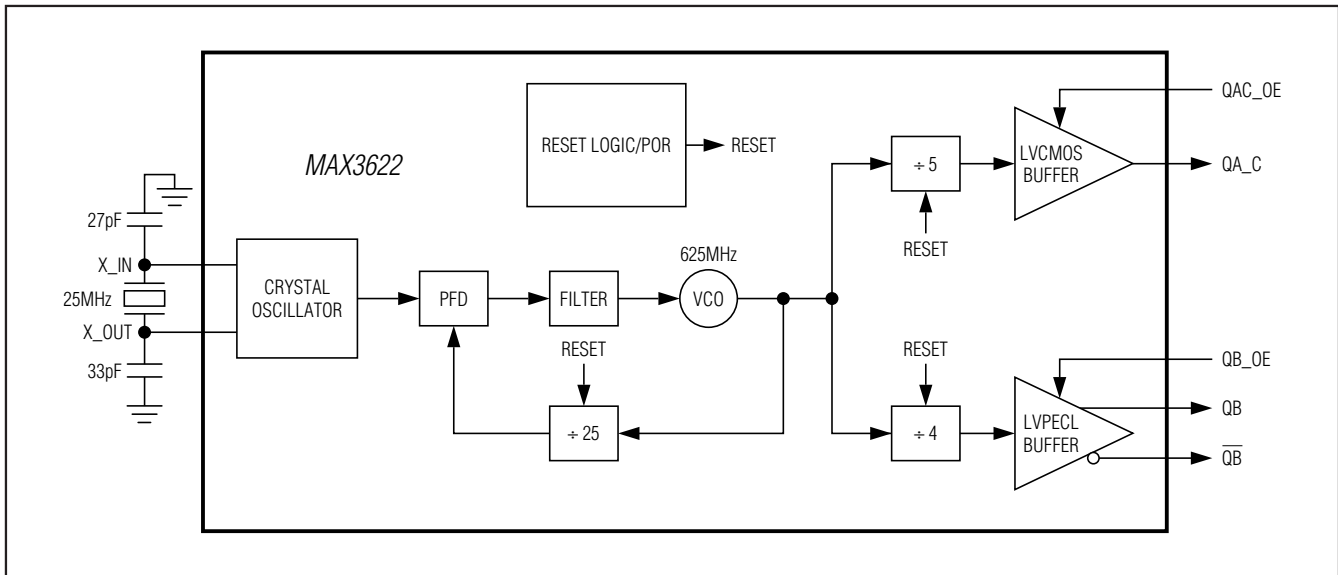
MAX3622

RESET LOGIC/POR

RESET

QAC_OE

÷ 5

LVCMOS BUFFER

QA_C

RESET

27pF

X_IN

25MHz

X_OUT

33pF

CRYSTAL OSCILLATOR

PFD

FILTER

625MHz

VCO

RESET

÷ 25

RESET

QB_OE

÷ 4

LVPECL BUFFER

QB

$\overline{QB}$